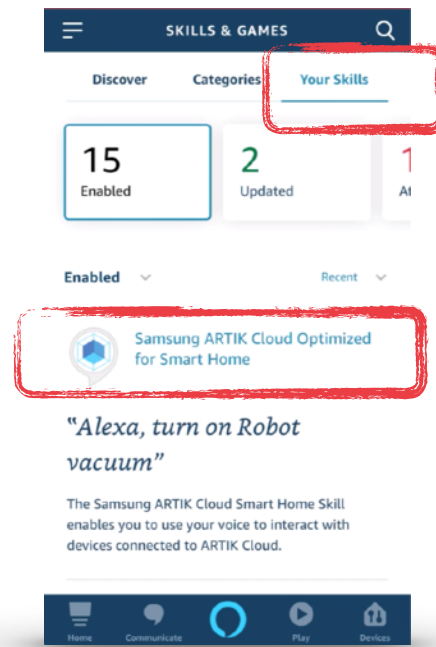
SKILLS & GAMES

Discover Categories Your Skills

15
Enabled

2
Updated

1
A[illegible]

Enabled Recent

Samsung ARTIK Cloud Optimized for Smart Home

"Alexa, turn on Robot vacuum"

The Samsung ARTIK Cloud Smart Home Skill enables you to use your voice to interact with devices connected to ARTIK Cloud.

Home Communicate Play Devices